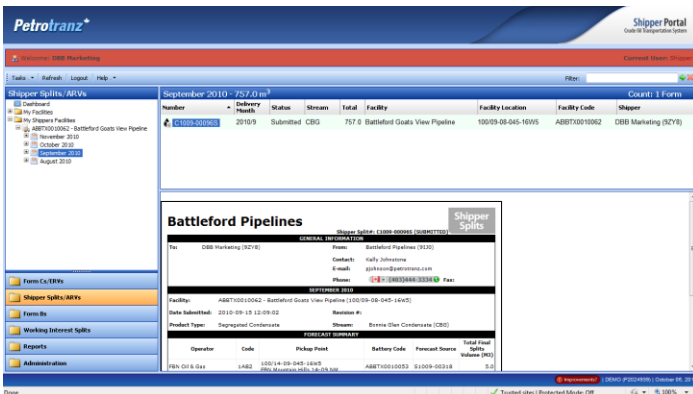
Petrotranz*

Shipper Portal
Crude Oil Transportation System

Welcome: DBB Marketing

Current User: Shipper

Tasks ▾ Refresh Logout Help ▾

Filter:

Shipper Splits/ARVs

September 2010 - 757.0 m$^3$

Count: 1 Form

Dashboard
My Facilities
My Shippers Facilities
ABBTX0010062 - Battleford Goats View Pipeline
November 2010
October 2010
September 2010
August 2010

| Number | Delivery Month | Status | Stream | Total | Facility | Facility Location | Facility Code | Shipper |
|---|---|---|---|---|---|---|---|---|
| C1009-000965 | 2010/9 | Submitted | CBG | 757.0 | Battleford Goats View Pipeline | 100/09-08-045-16W5 | ABBTX0010062 | DBB Marketing (9ZY8) |

Battleford Pipelines

Shipper Splits

Shipper Split#: C1009-000965 [SUBMITTED]

GENERAL INFORMATION

To: DBB Marketing (9ZY8)

From: Battleford Pipelines (9IJ0)

Contact: Kelly Johnstone

E-mail: pjohnson@petrotranz.com

Phone: (403)444-2334 Fax:

SEPTEMBER 2010

Facility: ABBTX0010062 - Battleford Goats View Pipeline (100/09-08-045-16W5)

Date Submitted: 2010-09-15 12:09:02

Revision #:

Product Type: Segregated Condensate

Stream: Bonnie Glen Condensate (CBG)

FORECAST SUMMARY

| Operator | Code | Pickup Point | Battery Code | Forecast Source | Total Final Splits Volume (M3) |
|---|---|---|---|---|---|
| FBN Oil & Gas | 1AB2 | 100/14-09-045-16W5 FBN Mountain Hills 14-09 NW | ABBT0010053 | S1009-00318 | 5.0 |

Form Cs/ERVs
Shipper Splits/ARVs
Form Bs
Working Interest Splits
Reports
Administration

Improvements? | DEMO (P2024558) | October 06, 20

Done

Trusted sites | Protected Mode: Off

100%